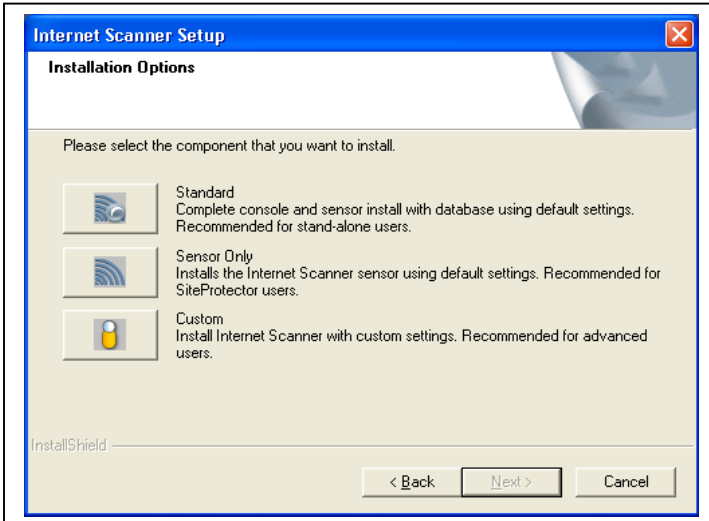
Internet Scanner Setup

Installation Options

Please select the component that you want to install.

Standard
Complete console and sensor install with database using default settings. Recommended for stand-alone users.

Sensor Only
Installs the Internet Scanner sensor using default settings. Recommended for SiteProtector users.

Custom
Install Internet Scanner with custom settings. Recommended for advanced users.

InstallShield

< Back

Next >

Cancel